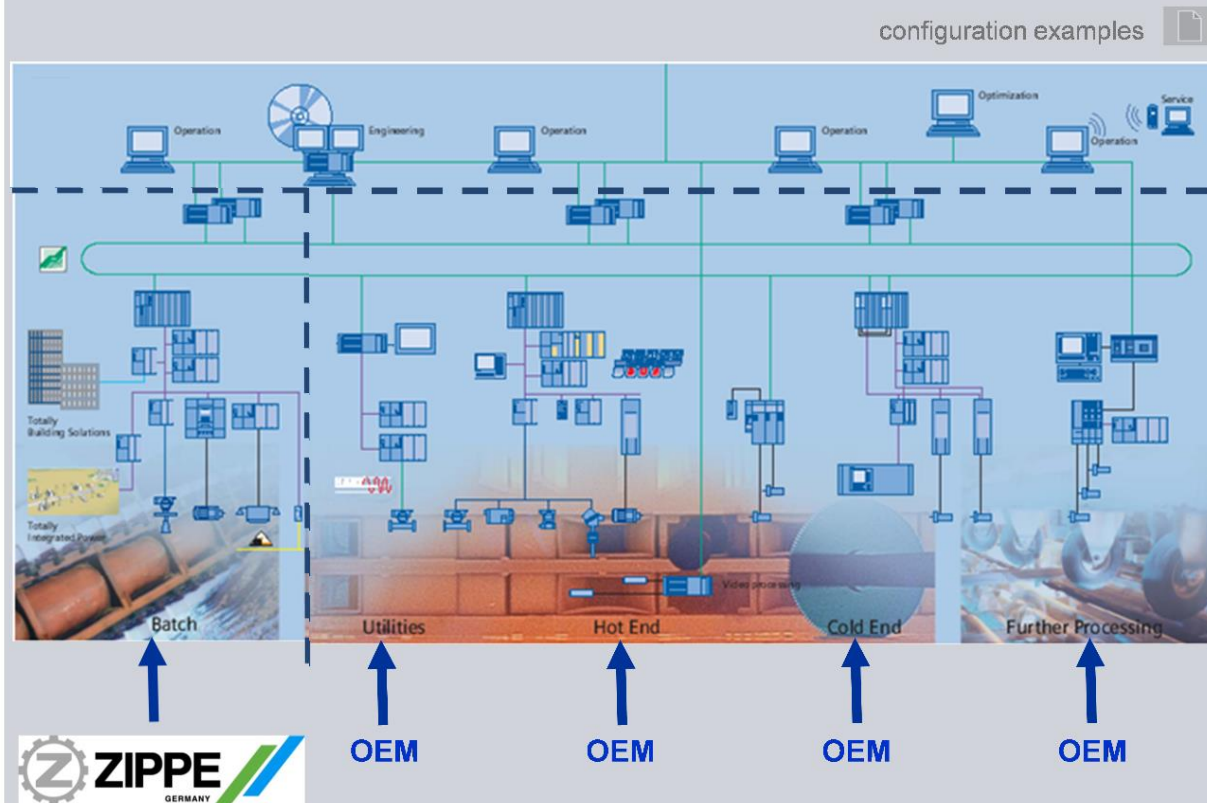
configuration examples

Operation

Engineering

Operation

Operation

Optimization

Service

Operation

Totally Building Solutions

Totally Integrated Power

Video processing

Batch

Utilities

Hot End

Cold End

Further Processing

OEM

OEM

OEM

OEM

ZIPPE GERMANY